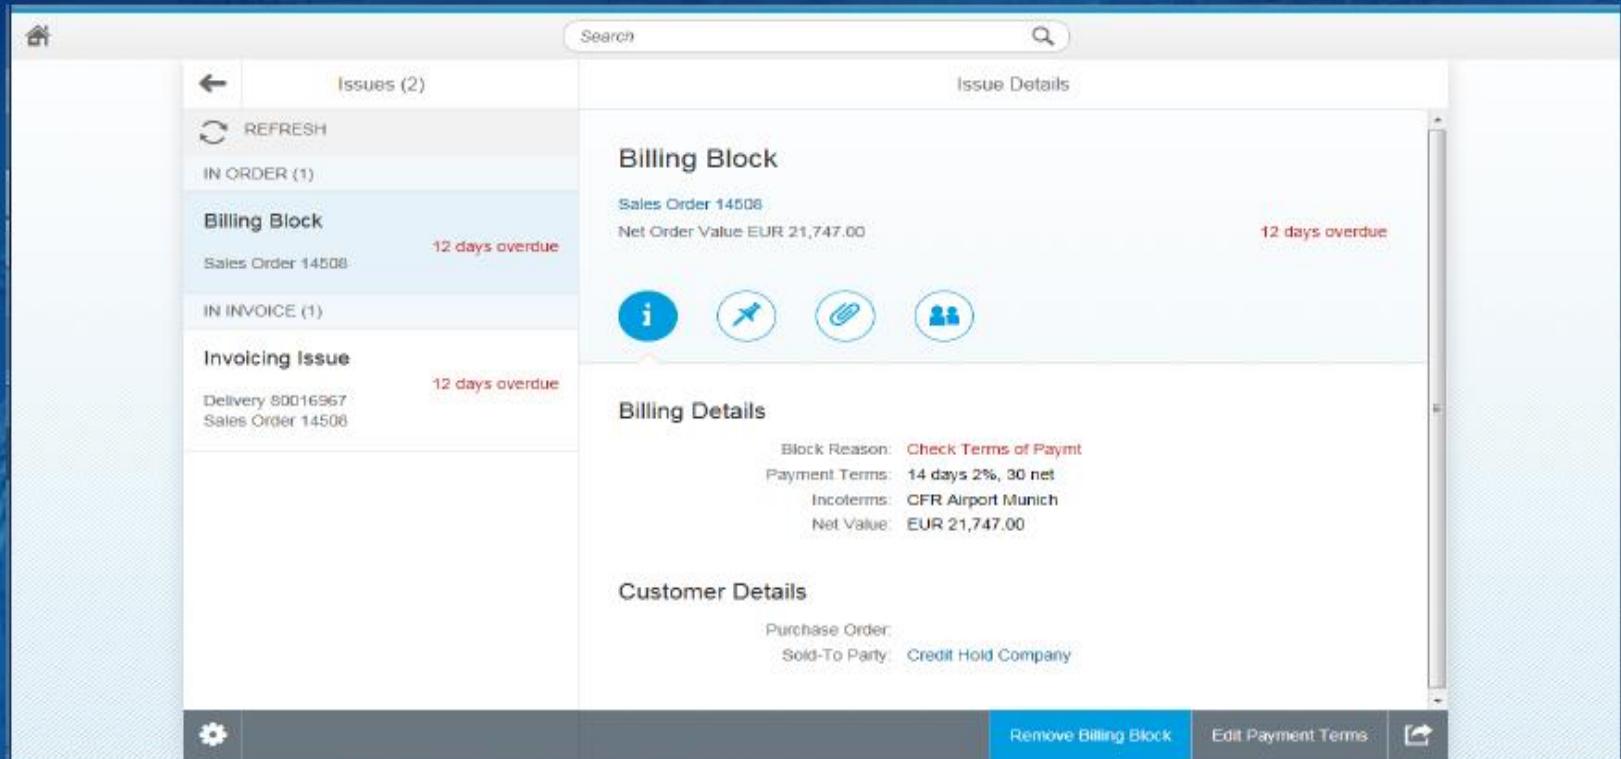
Search

Issues (2)

REFRESH

IN ORDER (1)

Billing Block
12 days overdue
Sales Order 14508

IN INVOICE (1)

Invoicing Issue
12 days overdue
Delivery 80016967
Sales Order 14508

Issue Details

Billing Block

Sales Order 14508
Net Order Value EUR 21,747.00
12 days overdue

Billing Details

Block Reason: Check Terms of Paymt
Payment Terms: 14 days 2%, 30 net
Incoterms: CFR Airport Munich
Net Value: EUR 21,747.00

Customer Details

Purchase Order:
Sold-To Party: Credit Hold Company

Remove Billing Block
Edit Payment Terms